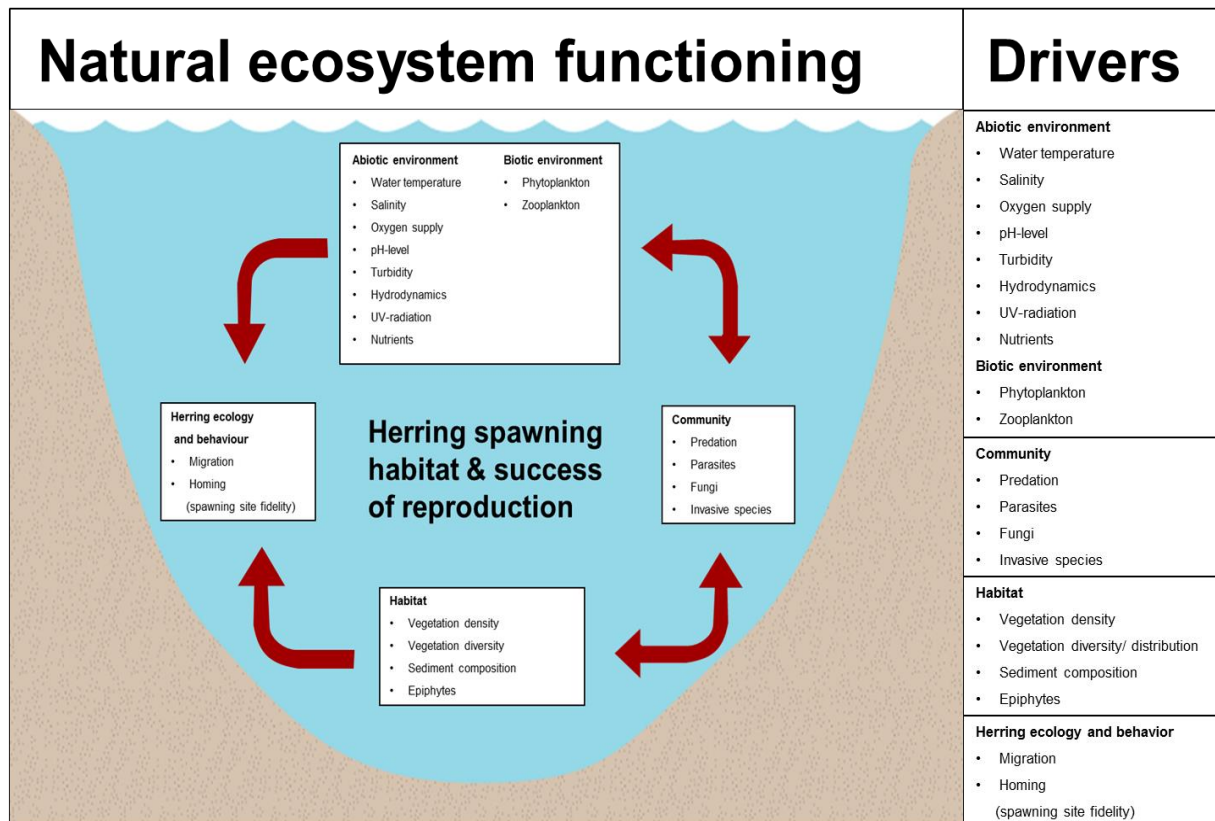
Natural ecosystem functioning

Abiotic environment
• Water temperature
• Salinity
• Oxygen supply
• pH-level
• Turbidity
• Hydrodynamics
• UV-radiation
• Nutrients

Biotic environment
• Phytoplankton
• Zooplankton

Herring ecology and behaviour
• Migration
• Homing (spawning site fidelity)

Herring spawning habitat & success of reproduction

Community
• Predation
• Parasites
• Fungi
• Invasive species

Habitat
• Vegetation density
• Vegetation diversity
• Sediment composition
• Epiphytes

Drivers

Abiotic environment
• Water temperature
• Salinity
• Oxygen supply
• pH-level
• Turbidity
• Hydrodynamics
• UV-radiation
• Nutrients

Biotic environment
• Phytoplankton
• Zooplankton

Community
• Predation
• Parasites
• Fungi
• Invasive species

Habitat
• Vegetation density
• Vegetation diversity/ distribution
• Sediment composition
• Epiphytes

Herring ecology and behavior
• Migration
• Homing (spawning site fidelity)